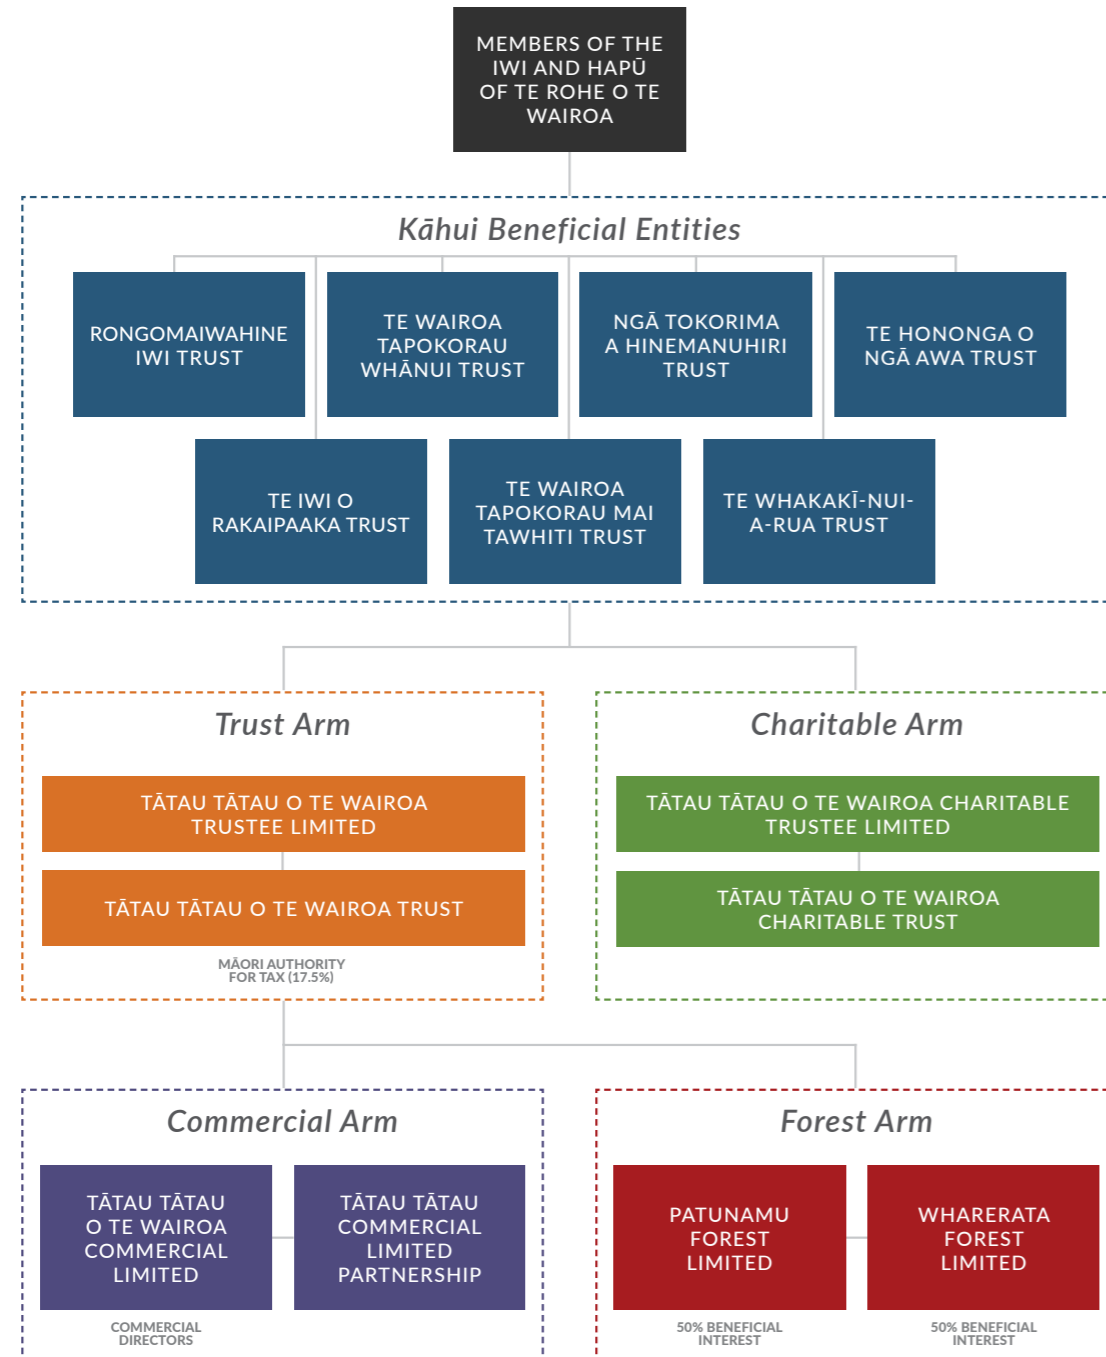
MEMBERS OF THE IWI AND HAPŪ OF TE ROHE O TE WAIROA

Kāhui Beneficial Entities

RONGOMAIWAHINE IWI TRUST

TE WAIROA TAPOKORAU WHĀNUI TRUST

NGĀ TOKORIMA A HINEMANUHIRI TRUST

TE HONONGA O NGĀ AWA TRUST

TE IWI O RAKAIPAAKA TRUST

TE WAIROA TAPOKORAU MAI TAWHITI TRUST

TE WHAKAKĪ-NUI-A-RUA TRUST

Trust Arm

TĀTAU TĀTAU O TE WAIROA TRUSTEE LIMITED

TĀTAU TĀTAU O TE WAIROA TRUST

MĀORI AUTHORITY FOR TAX (17.5%)

Charitable Arm

TĀTAU TĀTAU O TE WAIROA CHARITABLE TRUSTEE LIMITED

TĀTAU TĀTAU O TE WAIROA CHARITABLE TRUST

Commercial Arm

TĀTAU TĀTAU O TE WAIROA COMMERCIAL LIMITED

TĀTAU TĀTAU COMMERCIAL LIMITED PARTNERSHIP

COMMERCIAL DIRECTORS

Forest Arm

PATUNAMU FOREST LIMITED

WHARERATA FOREST LIMITED

50% BENEFICIAL INTEREST

50% BENEFICIAL INTEREST